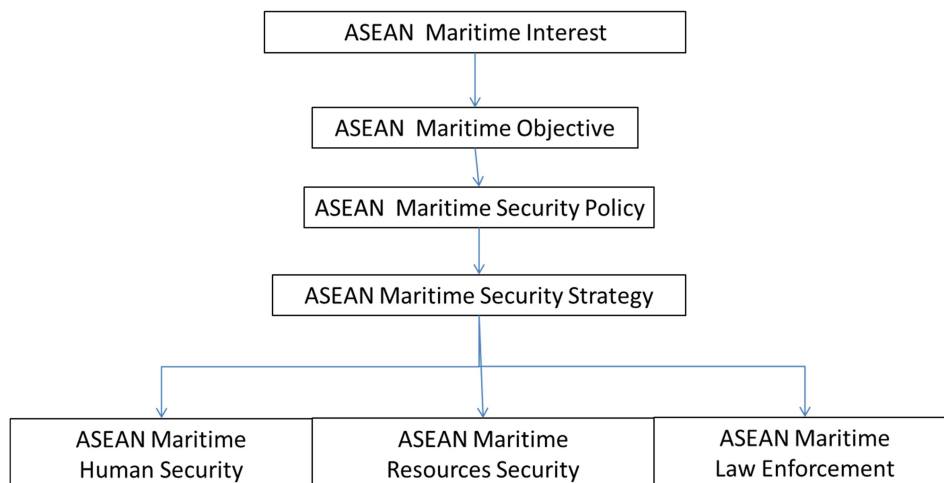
ASEAN Maritime Interest

ASEAN Maritime Objective

ASEAN Maritime Security Policy

ASEAN Maritime Security Strategy

ASEAN Maritime Human Security

ASEAN Maritime Resources Security

ASEAN Maritime Law Enforcement